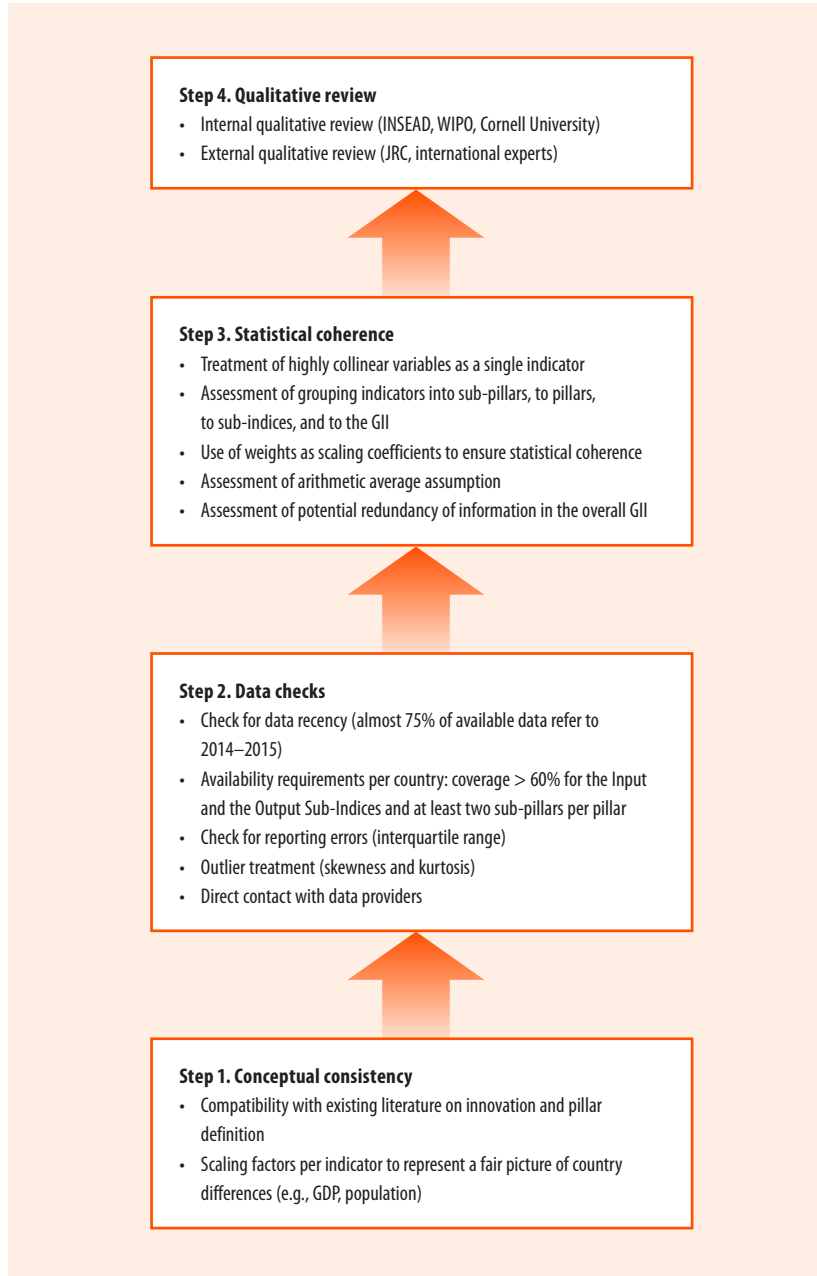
**Step 4. Qualitative review**
- Internal qualitative review (INSEAD, WIPO, Cornell University)
- External qualitative review (JRC, international experts)

**Step 3. Statistical coherence**
- Treatment of highly collinear variables as a single indicator
- Assessment of grouping indicators into sub-pillars, to pillars, to sub-indices, and to the GII
- Use of weights as scaling coefficients to ensure statistical coherence
- Assessment of arithmetic average assumption
- Assessment of potential redundancy of information in the overall GII

**Step 2. Data checks**
- Check for data recency (almost 75% of available data refer to 2014–2015)
- Availability requirements per country: coverage $> 60\%$ for the Input and the Output Sub-Indices and at least two sub-pillars per pillar
- Check for reporting errors (interquartile range)
- Outlier treatment (skewness and kurtosis)
- Direct contact with data providers

**Step 1. Conceptual consistency**
- Compatibility with existing literature on innovation and pillar definition
- Scaling factors per indicator to represent a fair picture of country differences (e.g., GDP, population)